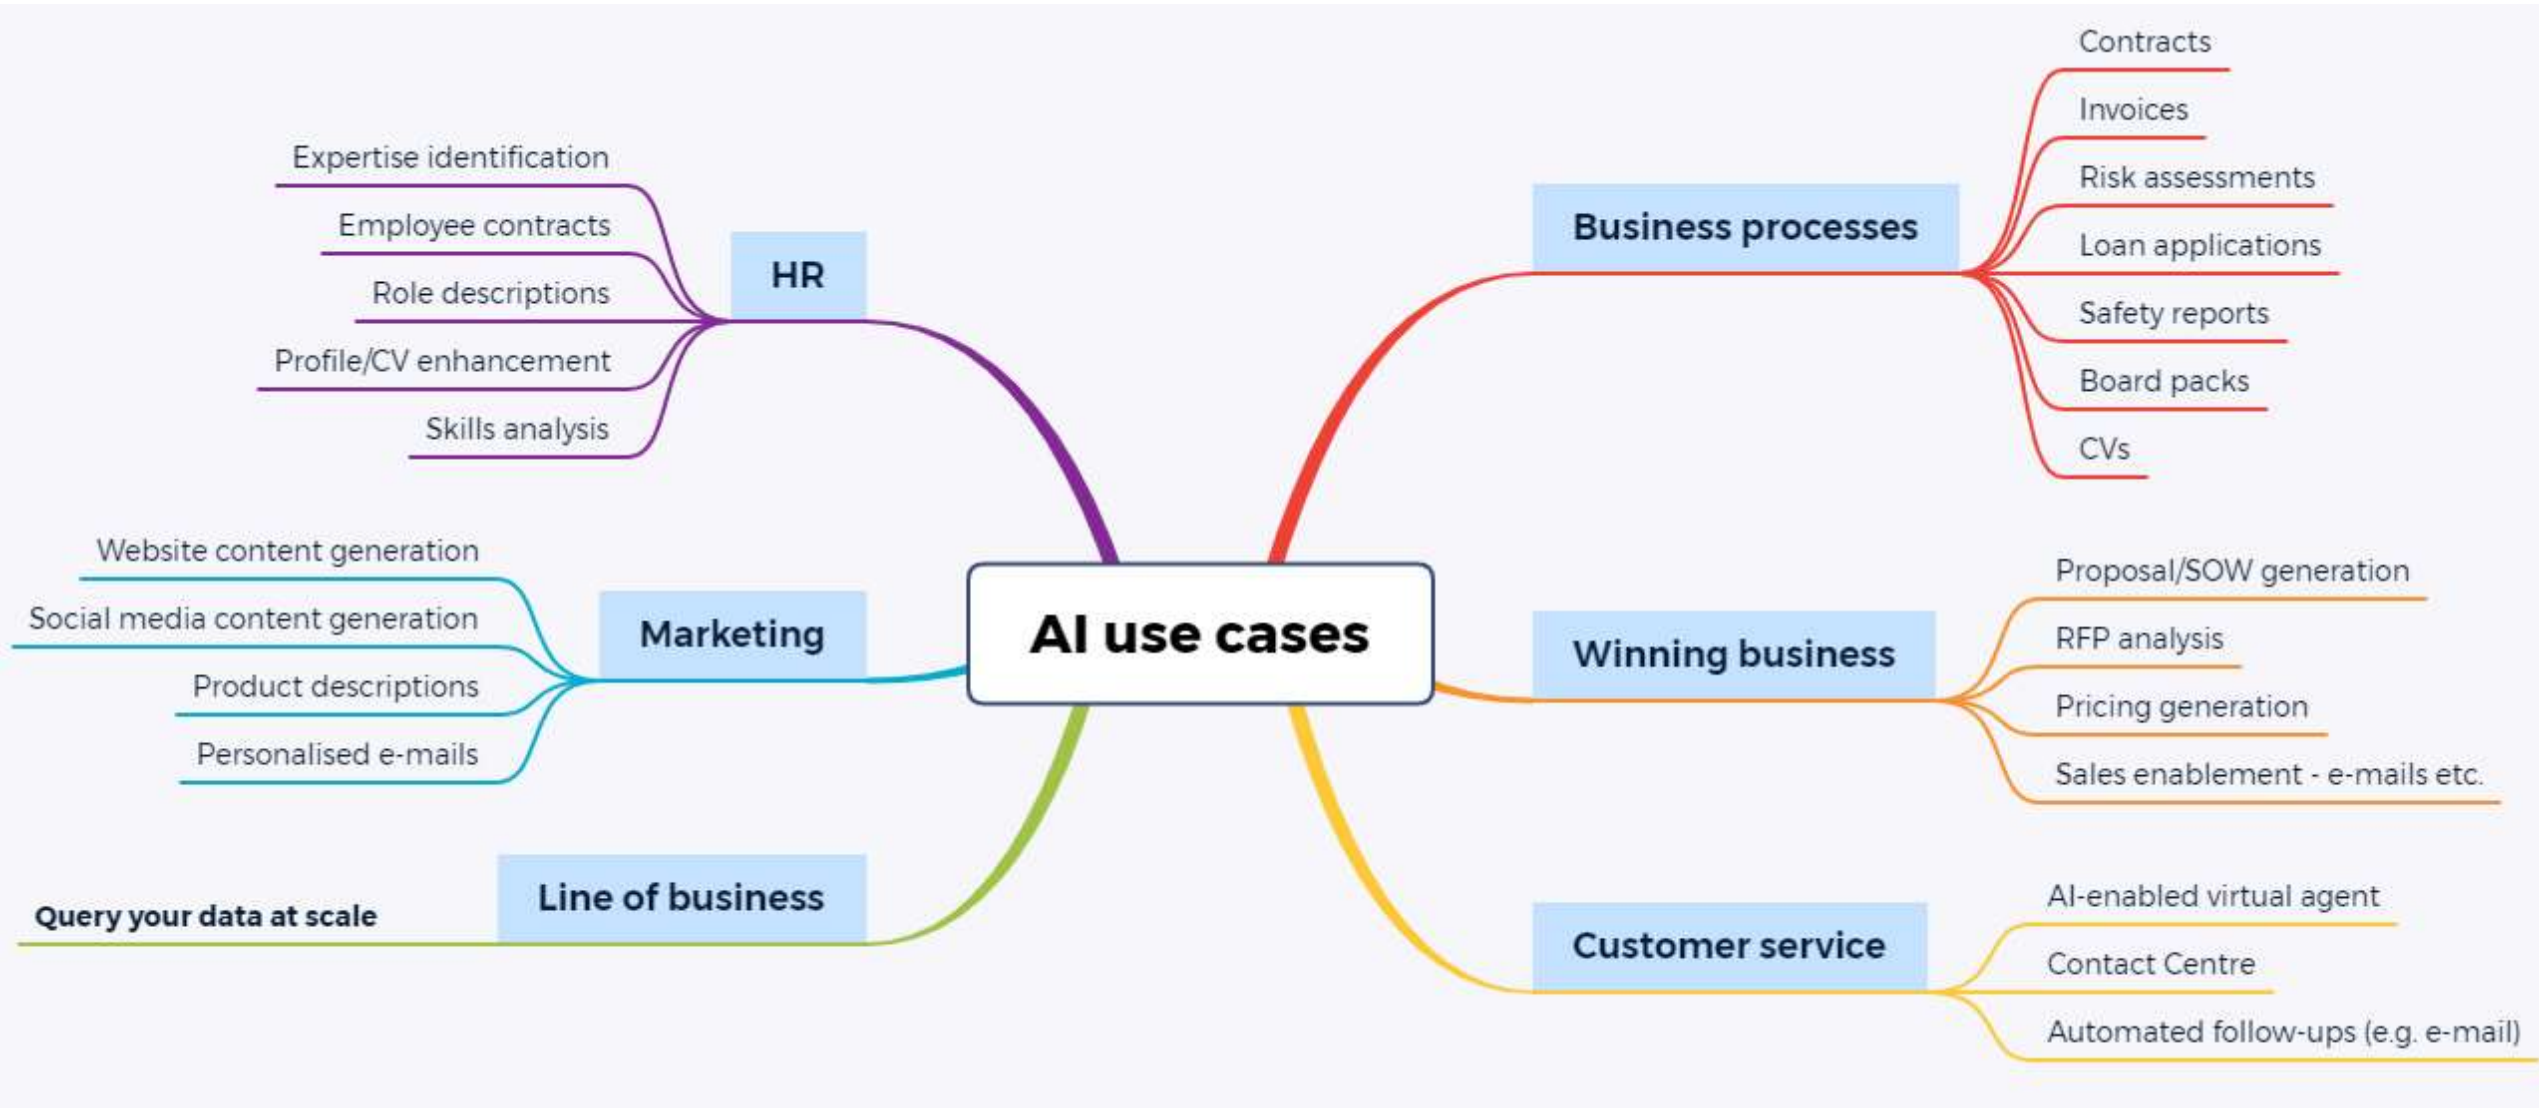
AI use cases

HR
Expertise identification
Employee contracts
Role descriptions
Profile/CV enhancement
Skills analysis

Marketing
Website content generation
Social media content generation
Product descriptions
Personalised e-mails

Line of business
Query your data at scale

Business processes
Contracts
Invoices
Risk assessments
Loan applications
Safety reports
Board packs
CVs

Winning business
Proposal/SOW generation
RFP analysis
Pricing generation
Sales enablement - e-mails etc.

Customer service
AI-enabled virtual agent
Contact Centre
Automated follow-ups (e.g. e-mail)